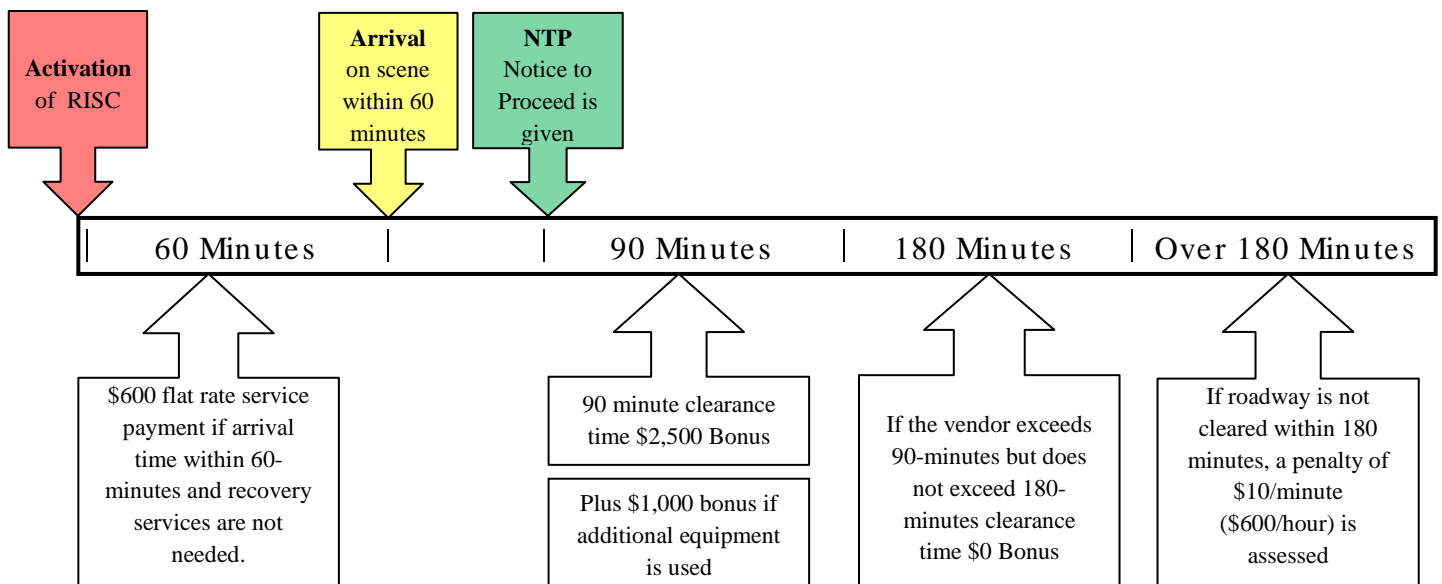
**Activation** of RISC

**Arrival** on scene within 60 minutes

**NTP** Notice to Proceed is given

| 60 Minutes | | 90 Minutes | 180 Minutes | Over 180 Minutes |
|---|---|---|---|---|

\$600 flat rate service payment if arrival time within 60-minutes and recovery services are not needed.

90 minute clearance time \$2,500 Bonus

Plus \$1,000 bonus if additional equipment is used

If the vendor exceeds 90-minutes but does not exceed 180-minutes clearance time \$0 Bonus

If roadway is not cleared within 180 minutes, a penalty of \$10/minute (\$600/hour) is assessed